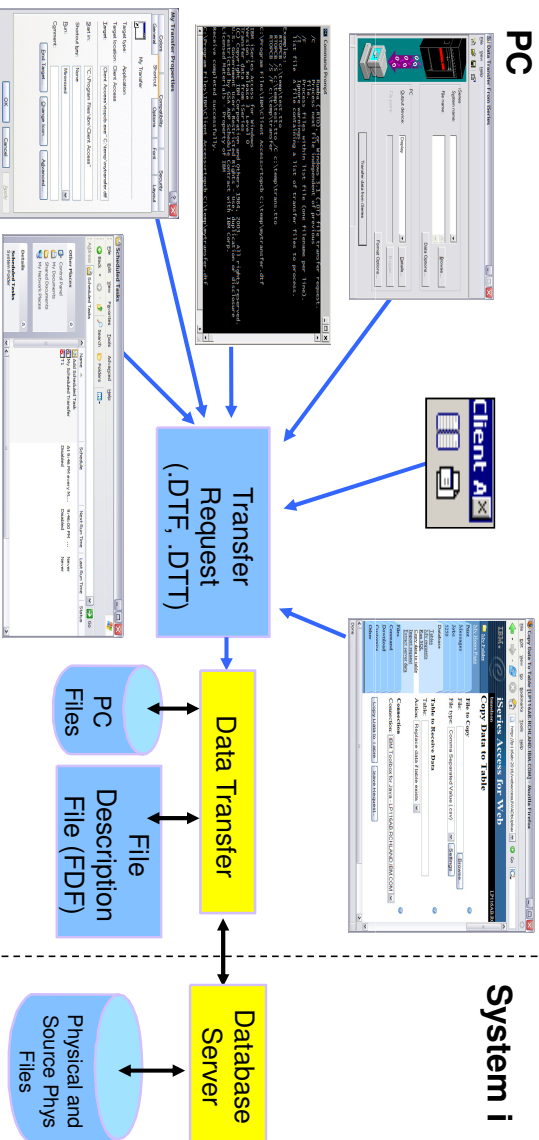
PC

Transfer Request (.DTF, .DTT)

Data Transfer

PC Files

File Description File (FDF)

System i

Database Server

Physical and Source Phys Files

Client A

Command Prompt

Scheduled Tasks

My Transfer Properties

Data Transfer From iSeries

iSeries Access for Web

Copy Data to Table